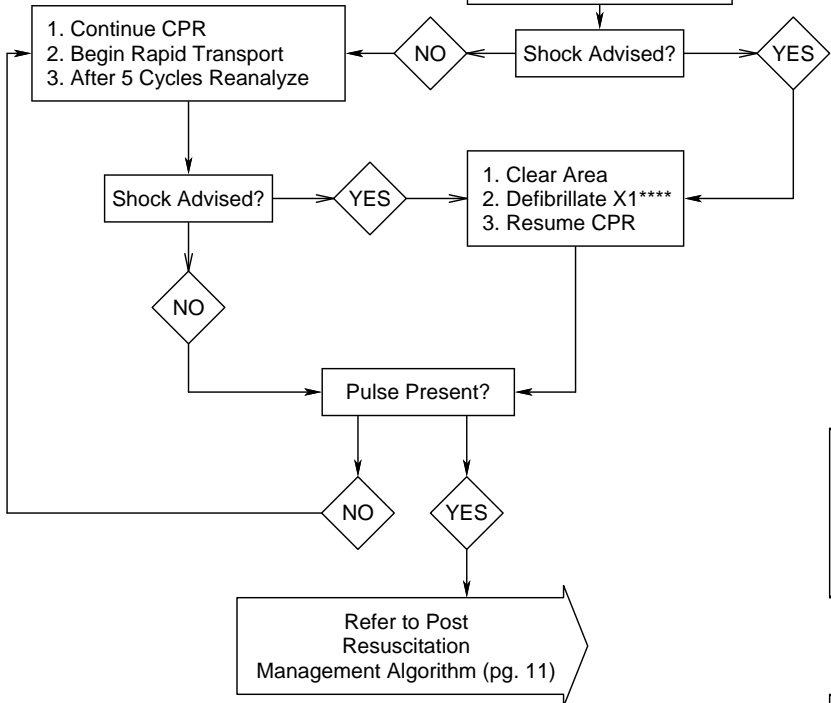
1. Continue CPR
2. Begin Rapid Transport
3. After 5 Cycles Reanalyze

NO

Shock Advised?

YES

Shock Advised?

YES

1. Clear Area
2. Defibrillate X1****
3. Resume CPR

NO

Pulse Present?

NO

YES

Refer to Post Resuscitation Management Algorithm (pg. 11)